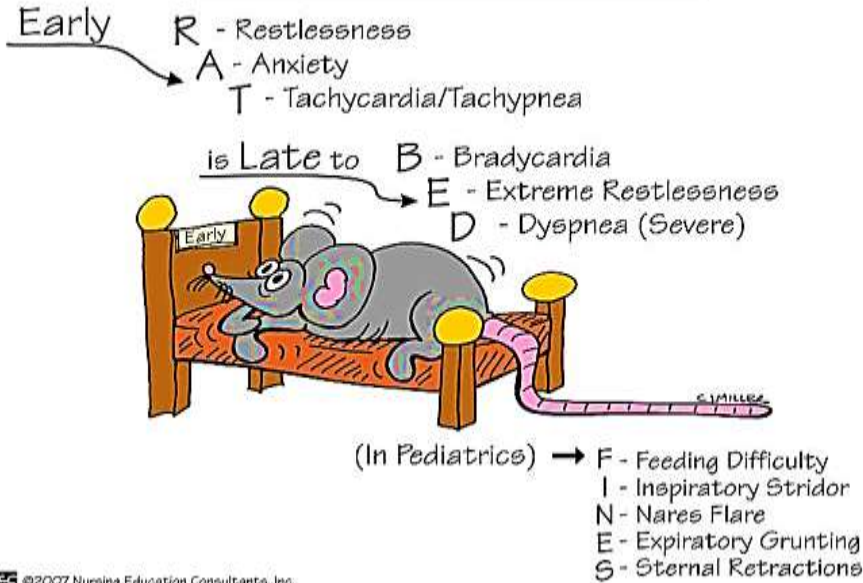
Early R - Restlessness
A - Anxiety
T - Tachycardia/Tachypnea

is Late to B - Bradycardia
E - Extreme Restlessness
D - Dyspnea (Severe)

Early

C.MILLER

(In Pediatrics) → F - Feeding Difficulty
I - Inspiratory Stridor
N - Nares Flare
E - Expiratory Grunting
S - Sternal Retractions

©2007 Nursing Education Consultants, Inc.